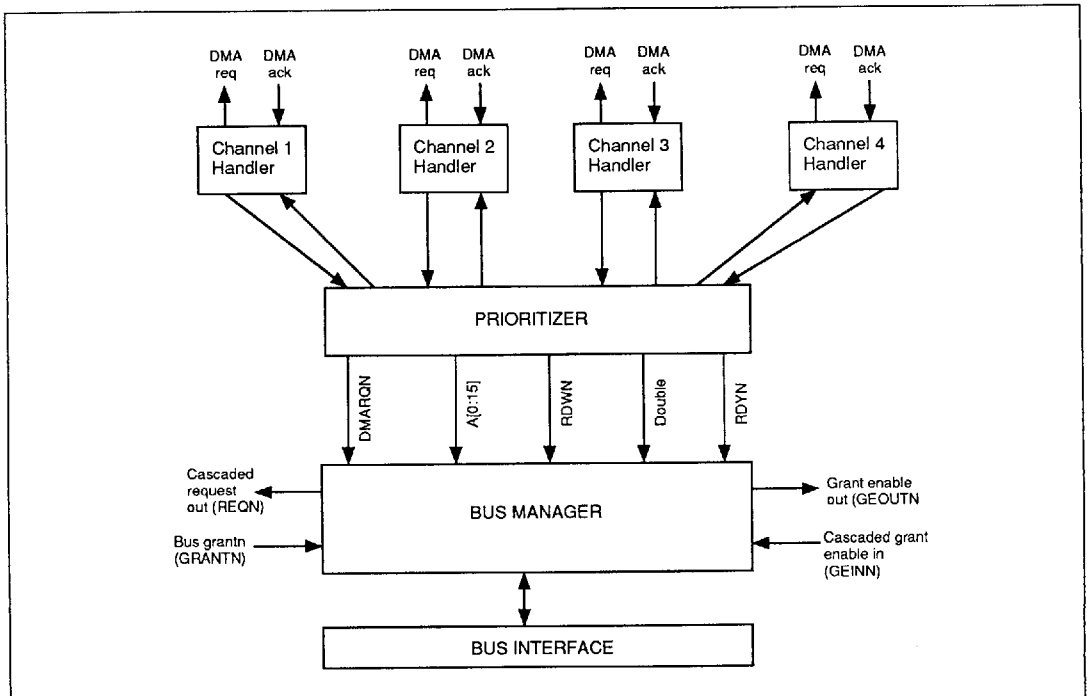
DMA req
DMA ack
DMA req
DMA ack
DMA req
DMA ack
DMA req
DMA ack

Channel 1 Handler
Channel 2 Handler
Channel 3 Handler
Channel 4 Handler

PRIORITIZER

DMARQN
A[0:15]
RDWN
Double
RDYN

Cascaded request out (REQN)
Bus grantn (GRANTN)

BUS MANAGER

Grant enable out (GEOUTN
Cascaded grant enable in (GEINN)

BUS INTERFACE